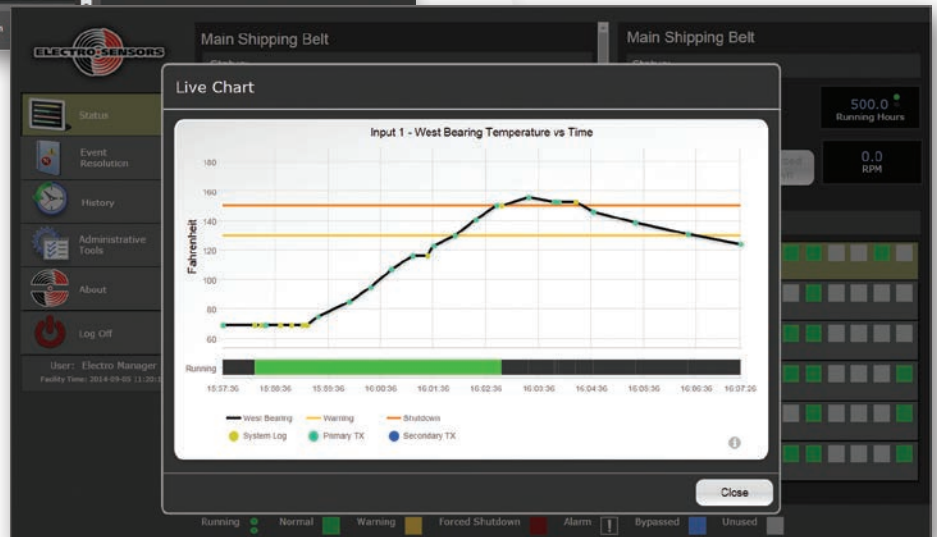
ELECTRO-SENSORS

Status

Event Resolution

History

Administrative Tools

About

Log Off

User: Electro Manager
Facility Time: 2014-09-05 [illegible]

Main Shipping Belt

Main Shipping Belt

500.0
Running Hours

0.0
RPM

Live Chart

Input 1 - West Bearing Temperature vs Time

180
160
140
120
100
80
60

Fahrenheit

Running

15:57:36 15:58:36 15:59:36 16:00:36 16:01:36 16:02:36 16:03:36 16:04:36 16:05:36 16:06:36 16:07:26

West Bearing
Warning
Shutdown
System Log
Primary TX
Secondary TX

Close

Running Normal Warning Forced Shutdown Alarm ! Bypassed Unused